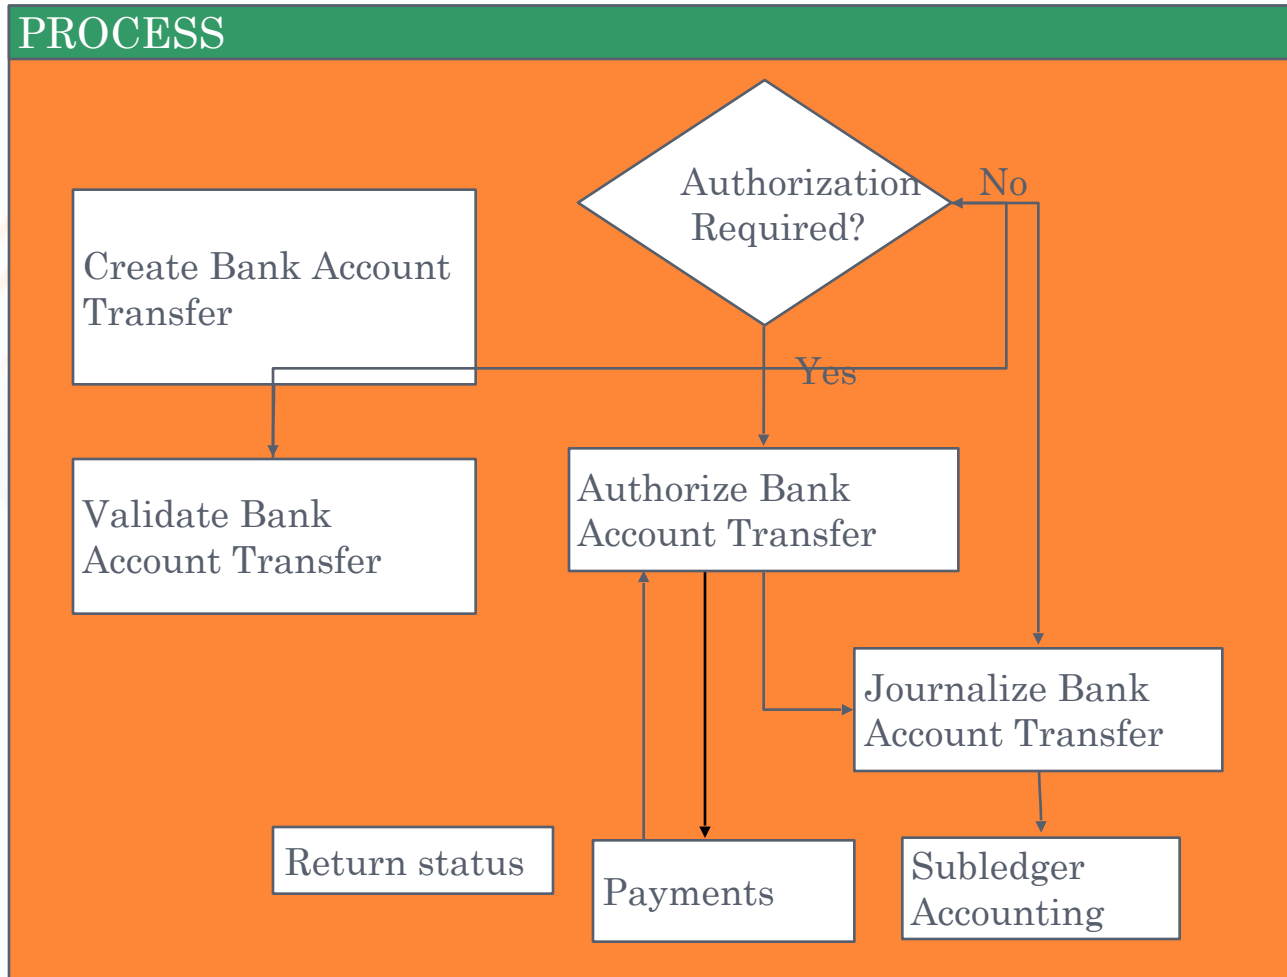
PROCESS

Authorization Required?

No

Create Bank Account Transfer

Yes

Validate Bank Account Transfer

Authorize Bank Account Transfer

Journalize Bank Account Transfer

Return status

Payments

Subledger Accounting